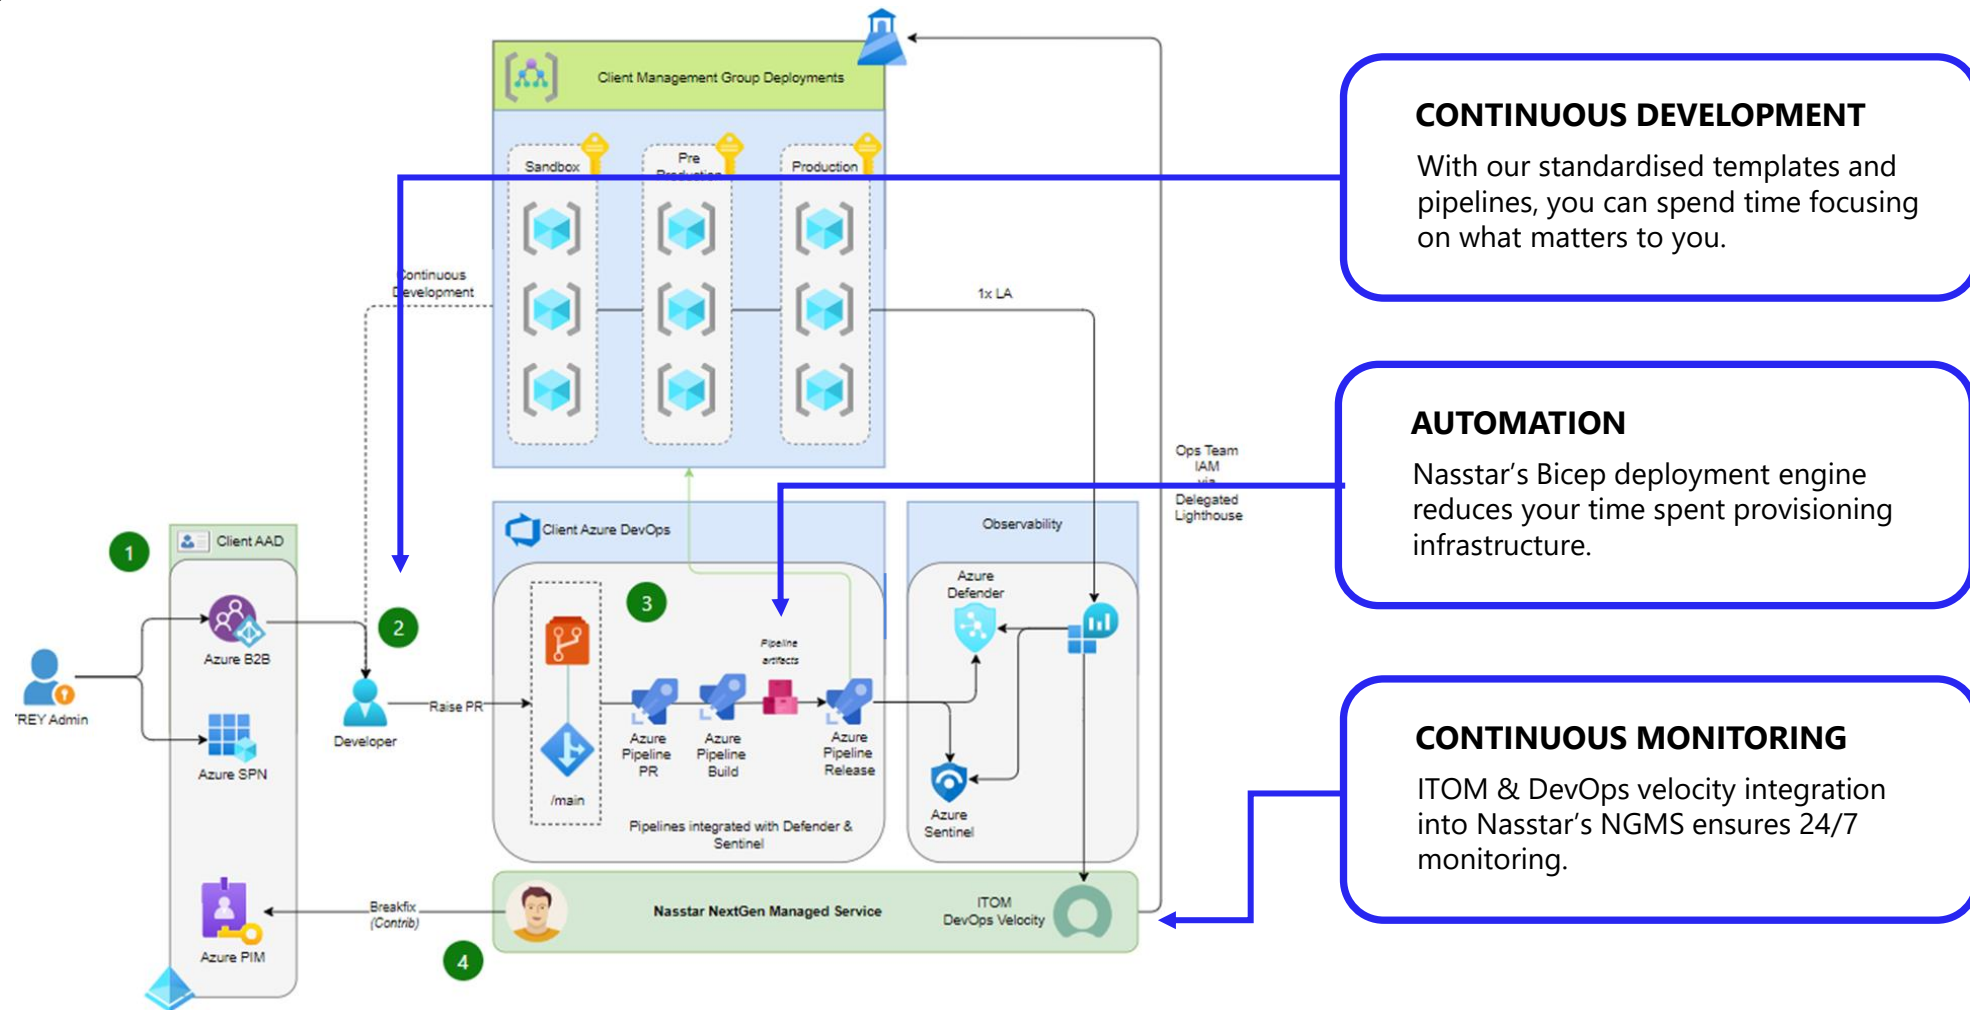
Client Management Group Deployments

Sandbox

Pre Production

Production

Continuous Development

1x LA

Ops Team IAM via Delegated Lighthouse

Client AAD

1

Azure B2B

Azure SPN

Azure PIM

'REY Admin

2

Developer

Raise PR

Client Azure DevOps

3

/main

Pipeline artifacts

Azure Pipeline PR

Azure Pipeline Build

Azure Pipeline Release

Pipelines integrated with Defender & Sentinel

Observability

Azure Defender

Azure Sentinel

Breakfix (Contrib)

4

Nasstar NextGen Managed Service

ITOM DevOps Velocity

CONTINUOUS DEVELOPMENT

With our standardised templates and pipelines, you can spend time focusing on what matters to you.

AUTOMATION

Nasstar's Bicep deployment engine reduces your time spent provisioning infrastructure.

CONTINUOUS MONITORING

ITOM & DevOps velocity integration into Nasstar's NGMS ensures 24/7 monitoring.